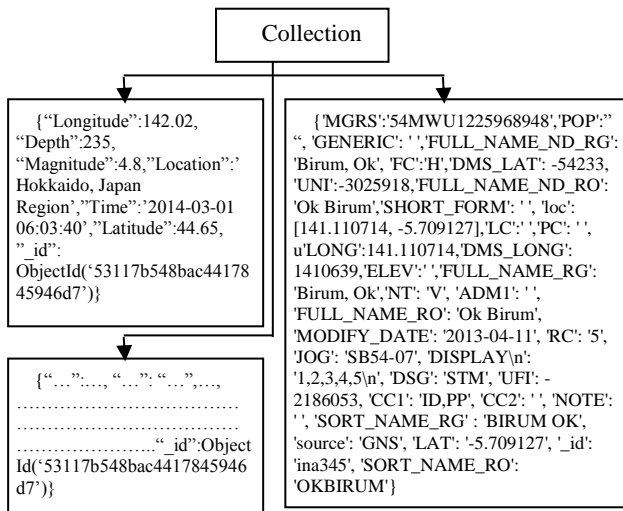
Collection

{"Longitude":142.02, "Depth":235, "Magnitude":4.8,"Location":' Hokkaido, Japan Region',"Time":'2014-03-01 06:03:40',"Latitude":44.65, "_id": ObjectId('53117b548bac44178 45946d7')}

{"…":…, "…": "…",…, ……………………………… ……………………………… ……………………."_id":Object Id('53117b548bac4417845946 d7')}

{'MGRS':'54MWU1225968948','POP':" ", 'GENERIC': ' ','FULL_NAME_ND_RG': 'Birum, Ok', 'FC':'H','DMS_LAT': -54233, 'UNI':-3025918,'FULL_NAME_ND_RO': 'Ok Birum','SHORT_FORM': ' ', 'loc': [141.110714, -5.709127],'LC':' ','PC': ' ', u'LONG':141.110714, 'DMS_LONG': 1410639,'ELEV':' ','FULL_NAME_RG': 'Birum, Ok','NT': 'V', 'ADM1': ' ', 'FULL_NAME_RO': 'Ok Birum', 'MODIFY_DATE': '2013-04-11', 'RC': '5', 'JOG': 'SB54-07', 'DISPLAY\n': '1,2,3,4,5\n', 'DSG': 'STM', 'UFI': -2186053, 'CC1': 'ID,PP', 'CC2': ' ', 'NOTE': ' ', 'SORT_NAME_RG' : 'BIRUM OK', 'source': 'GNS', 'LAT': '-5.709127', '_id': 'ina345', 'SORT_NAME_RO': 'OKBIRUM'}